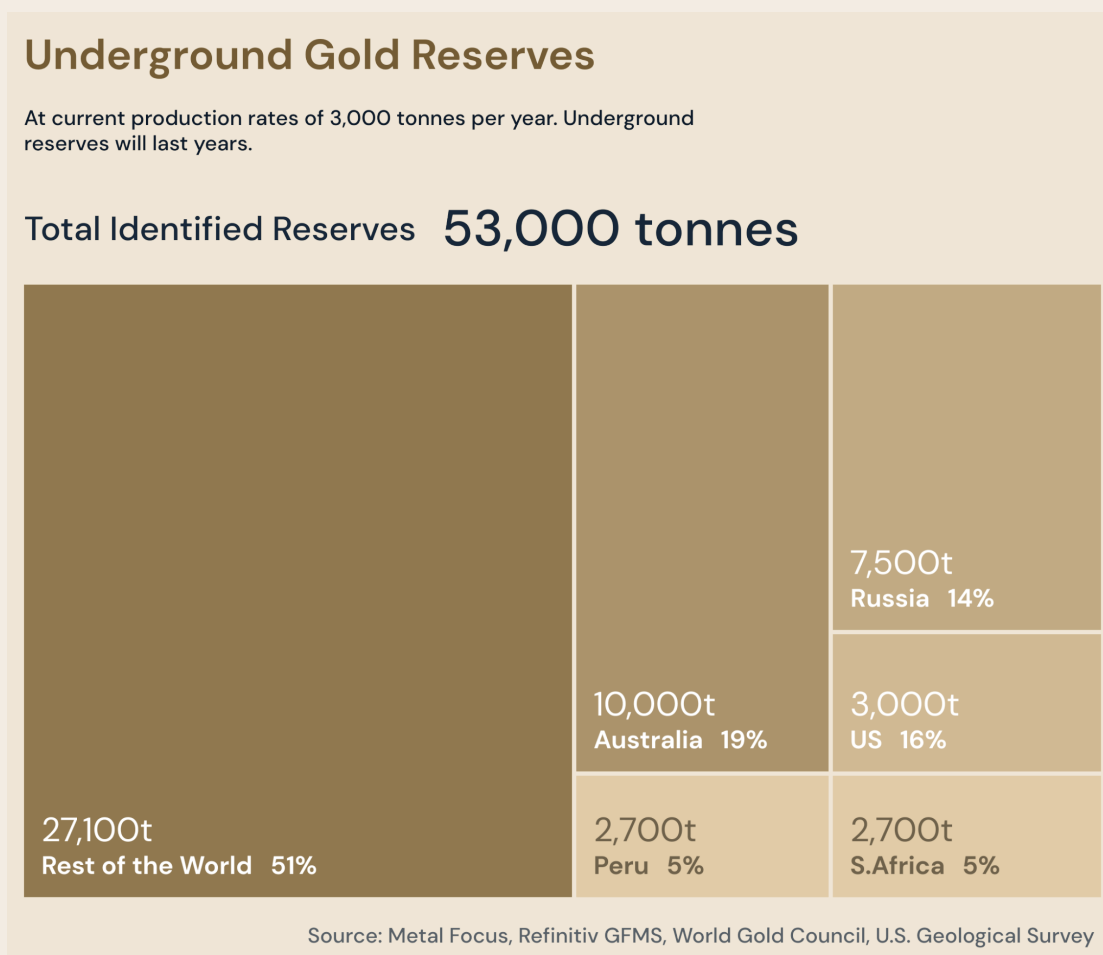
Underground Gold Reserves

At current production rates of 3,000 tonnes per year. Underground reserves will last years.

Total Identified Reserves 53,000 tonnes

27,100t
Rest of the World 51%

10,000t
Australia 19%

7,500t
Russia 14%

3,000t
US 16%

2,700t
Peru 5%

2,700t
S.Africa 5%

Source: Metal Focus, Refinitiv GFMS, World Gold Council, U.S. Geological Survey